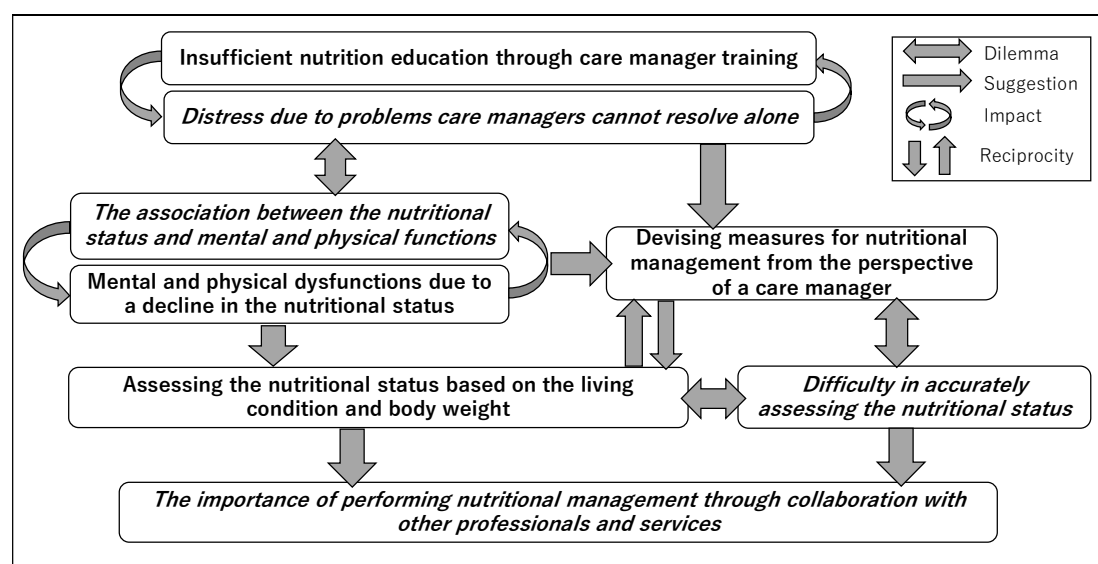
Insufficient nutrition education through care manager training

Distress due to problems care managers cannot resolve alone

Dilemma

Suggestion

Impact

Reciprocity

The association between the nutritional status and mental and physical functions

Mental and physical dysfunctions due to a decline in the nutritional status

Devising measures for nutritional management from the perspective of a care manager

Assessing the nutritional status based on the living condition and body weight

Difficulty in accurately assessing the nutritional status

The importance of performing nutritional management through collaboration with other professionals and services